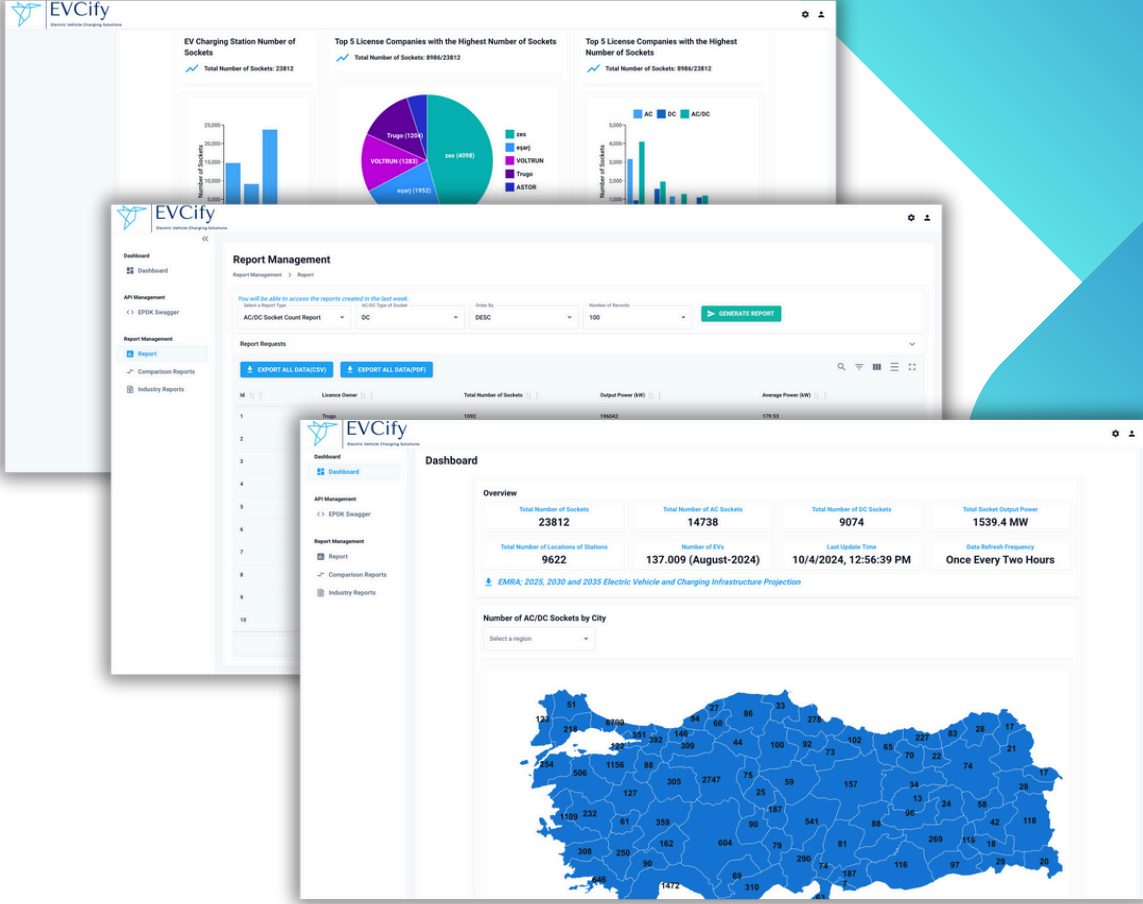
EVCify
Electric Vehicle Charging Solutions

EV Charging Station Number of Sockets
Total Number of Sockets: 23812

25,000
20,000
15,000
10,000
5,000
Number of Sockets

Top 5 License Companies with the Highest Number of Sockets
Total Number of Sockets: 8986/23812

Trugo (1204)
VOLTRUN (1283)
eşarj (1952)
zes (4098)
zes
eşarj
VOLTRUN
Trugo
ASTOR

Top 5 License Companies with the Highest Number of Sockets
Total Number of Sockets: 8986/23812

AC DC AC/DC
5,000
4,000
3,000
2,000
1,000
Number of Sockets

EVCify
Electric Vehicle Charging Solutions

Dashboard
Dashboard
API Management
EPDK Swagger
Report Management
Report
Comparison Reports
Industry Reports

Report Management
Report Management > Report

You will be able to access the reports created in the last week.
Select a Report Type
AC/DC Socket Count Report
AC/DC Type of Socket
DC
Order By
DESC
Number of Records
100
GENERATE REPORT

Report Requests

EXPORT ALL DATA(CSV)
EXPORT ALL DATA(PDF)

| Id | Licence Owner | Total Number of Sockets | Output Power (kW) | Average Power (kW) |
|---|---|---|---|---|
| 1 | Trugo | 1092 | 196042 | 179.53 |
| 2 | | | | |
| 3 | | | | |
| 4 | | | | |
| 5 | | | | |
| 6 | | | | |
| 7 | | | | |
| 8 | | | | |
| 9 | | | | |
| 10 | | | | |

EVCify
Electric Vehicle Charging Solutions

Dashboard
Dashboard
API Management
EPDK Swagger
Report Management
Report
Comparison Reports
Industry Reports

Dashboard

Overview
Total Number of Sockets
23812
Total Number of AC Sockets
14738
Total Number of DC Sockets
9074
Total Socket Output Power
1539.4 MW
Total Number of Locations of Stations
9622
Number of EVs
137.009 (August-2024)
Last Update Time
10/4/2024, 12:56:39 PM
Data Refresh Frequency
Once Every Two Hours

EMRA; 2025, 2030 and 2035 Electric Vehicle and Charging Infrastructure Projection

Number of AC/DC Sockets by City
Select a region

51 6789 94 27 86 33 278 123 218 551 60 392 146 102 227 83 28 17 122 309 44 100 92 73 65 70 22 21 254 1156 88 75 74 17 506 305 2747 59 157 28 127 25 34 13 24 58 1109 232 61 359 187 96 42 118 90 541 88 269 116 18 308 250 162 604 79 81 29 20 90 290 74 116 97 187 646 1472 69 310 7